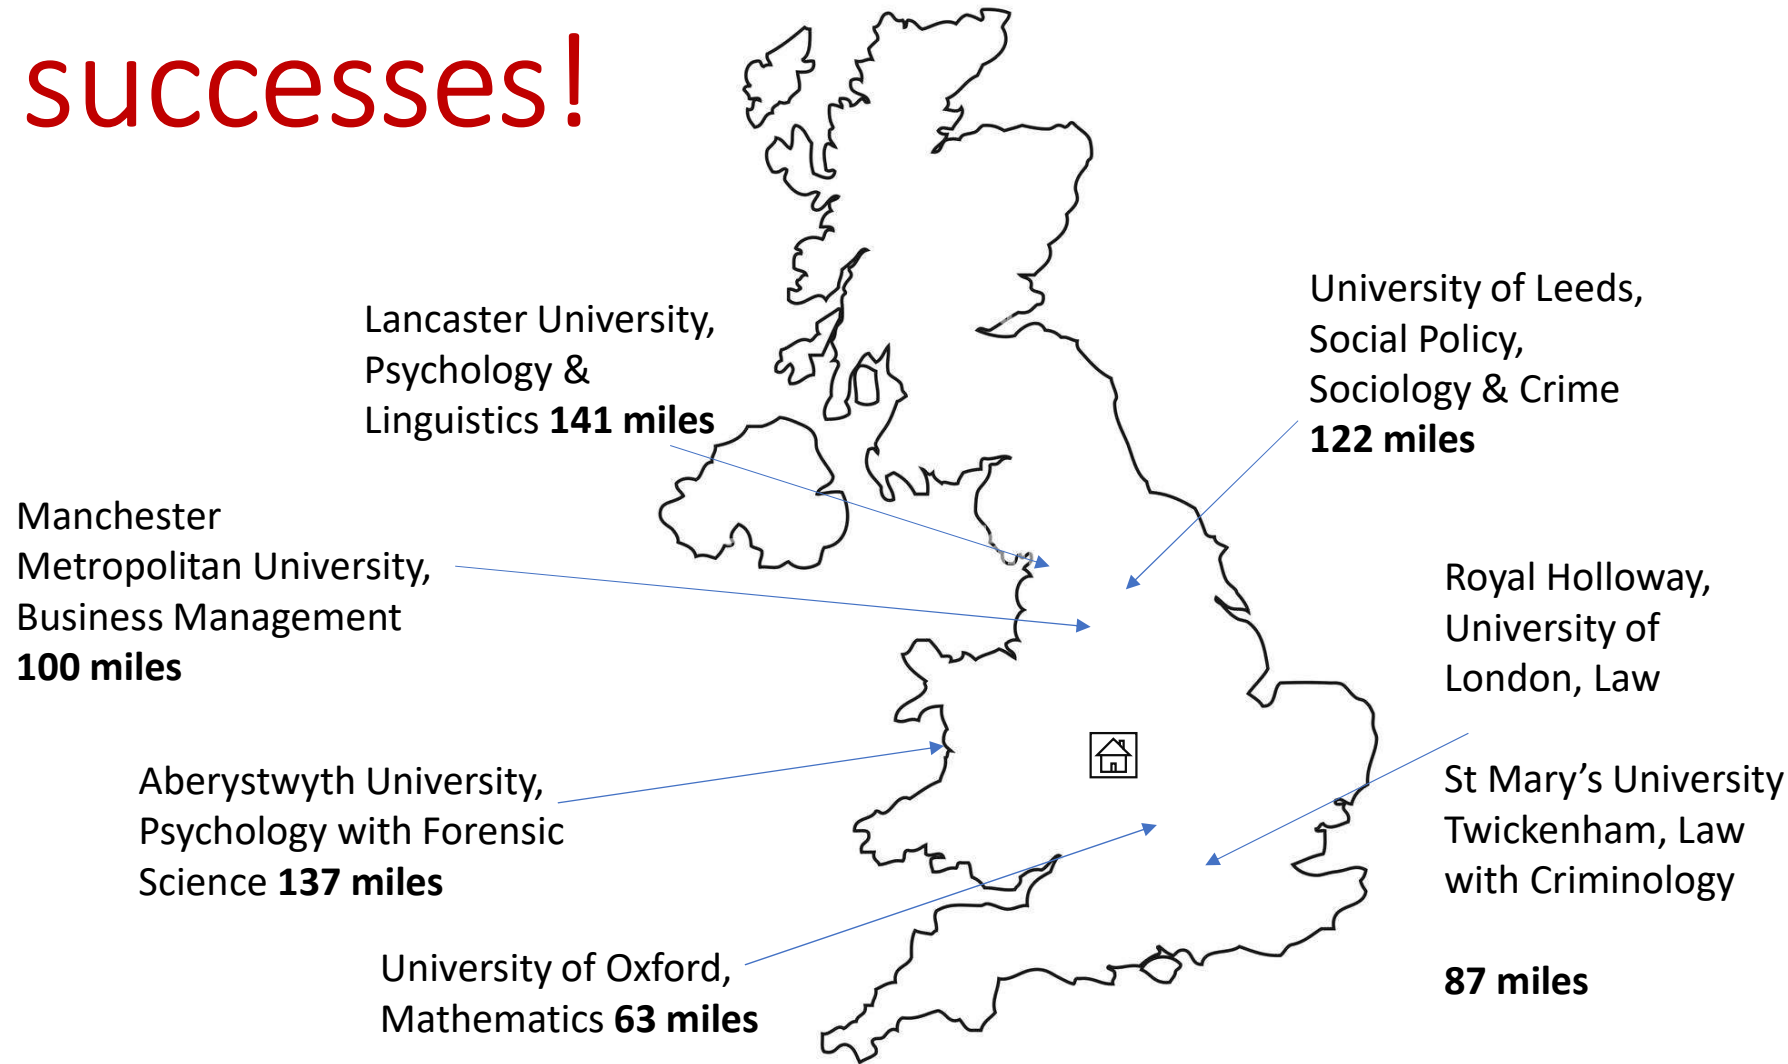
successes!

Lancaster University, Psychology & Linguistics **141 miles**

University of Leeds, Social Policy, Sociology & Crime **122 miles**

Manchester Metropolitan University, Business Management **100 miles**

Royal Holloway, University of London, Law

Aberystwyth University, Psychology with Forensic Science **137 miles**

St Mary's University Twickenham, Law with Criminology

**87 miles**

University of Oxford, Mathematics **63 miles**